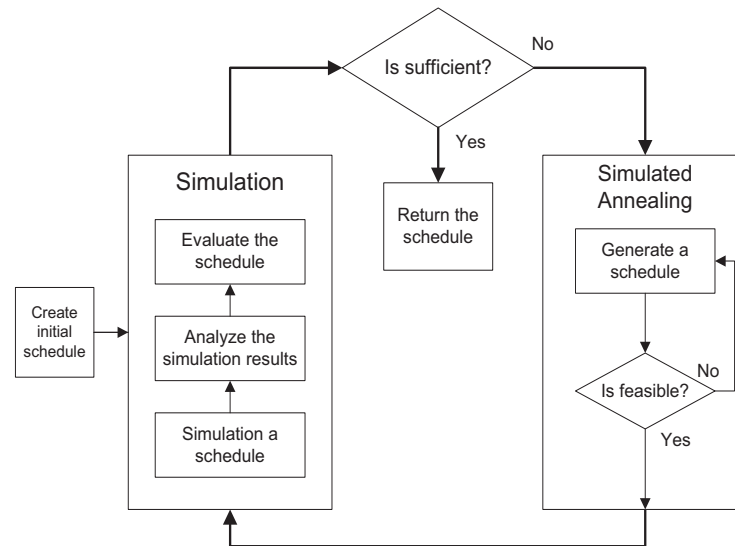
Is sufficient?

No

Yes

Simulation

Evaluate the schedule

Analyze the simulation results

Simulation a schedule

Return the schedule

Simulated Annealing

Generate a schedule

Is feasible?

No

Yes

Create initial schedule